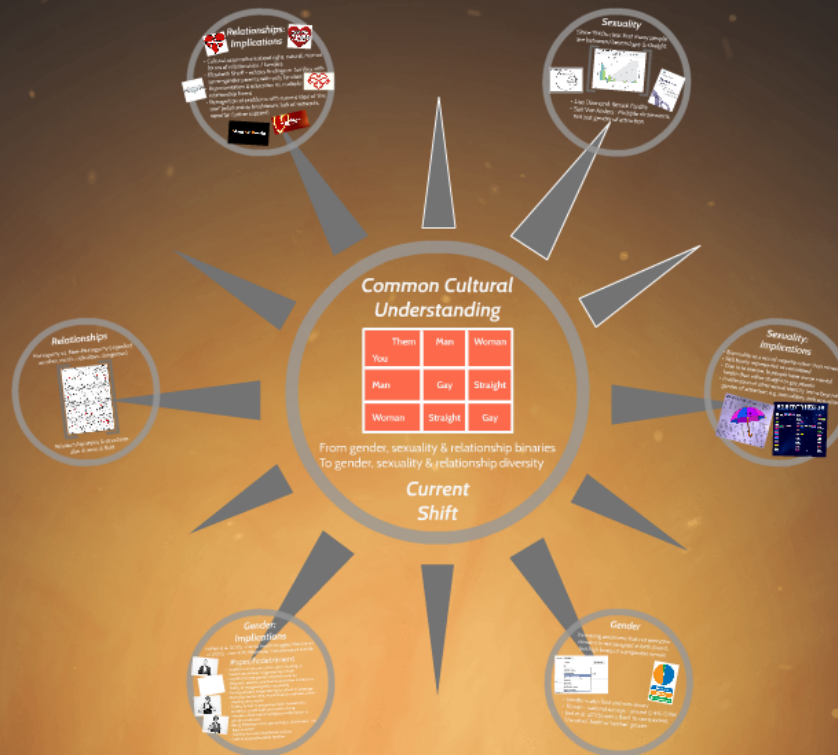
Common Cultural Understanding

| Them / You | Man | Woman |
|---|---|---|
| Man | Gay | Straight |
| Woman | Straight | Gay |

From gender, sexuality & relationship binaries
To gender, sexuality & relationship diversity

Current Shift

Relationships Implications

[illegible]

Sexuality

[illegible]

Sexuality: Implications

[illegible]

Relationships

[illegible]

Gender Implications

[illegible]

Gender

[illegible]